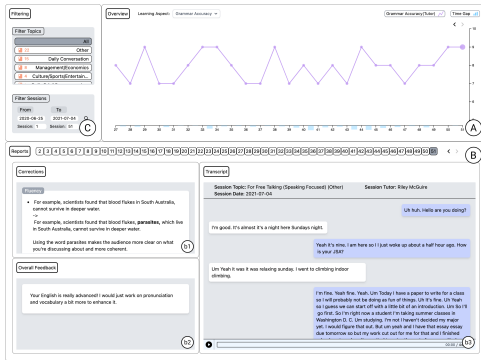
Filtering

Filter Topics

All

Other

Daily Conversation

Management/Economics

Culture/Sports/Entertain...

Filter Sessions

From To

2020-06-23 2021-07-04

Session 1 Session 51

C

Overview Learning Aspect: Grammar Accuracy

Grammar Accuracy(Tutor) Time Gap

A

Reports 2 3 4 5 6 7 8 9 10 11 12 13 14 15 16 17 18 19 20 21 22 23 24 25 26 27 28 29 30 31 32 33 34 35 36 37 38 39 40 41 42 43 44 45 46 47 48 49 50 51

B

Corrections

Fluency

• For example, scientists found that blood flukes in South Australia, cannot survive in deeper water.
->
For example, scientists found that blood flukes, parasites, which live in South Australia, cannot survive in deeper water.

Using the word parasites makes the audience more clear on what you're discussing about and more coherent.

b1

Overall Feedback

Your English is really advanced! I would just work on pronunciation and vocabulary a bit more to enhance it.

b2

Transcript

Session Topic: For Free Talking (Speaking Focused) (Other) Session Tutor: Riley McGuire
Session Date: 2021-07-04

Uh huh. Hello are you doing?

I'm good. It's almost it's a night here Sundays night.

Yeah it's nine. I am here so I I just woke up about a half hour ago. How is your 29?

Um Yeah it was it was relaxing sunday. I went to climbing indoor climbing.

I'm fine. Yeah fine. Yeah. Um Today I have a paper to write for a class so I will probably not be doing as fun of things. Uh it's fine. Uh Yeah so I guess we can start off with a little bit of an introduction. Um So I'll go first. So I'm right now a student I'm taking summer classes in Washington D. C. Um studying. I'm not I haven't decided my major yet. I would figure that out. But um yeah and I have that essay essay due tomorrow so but my work cut out for me for that and I finished

b3